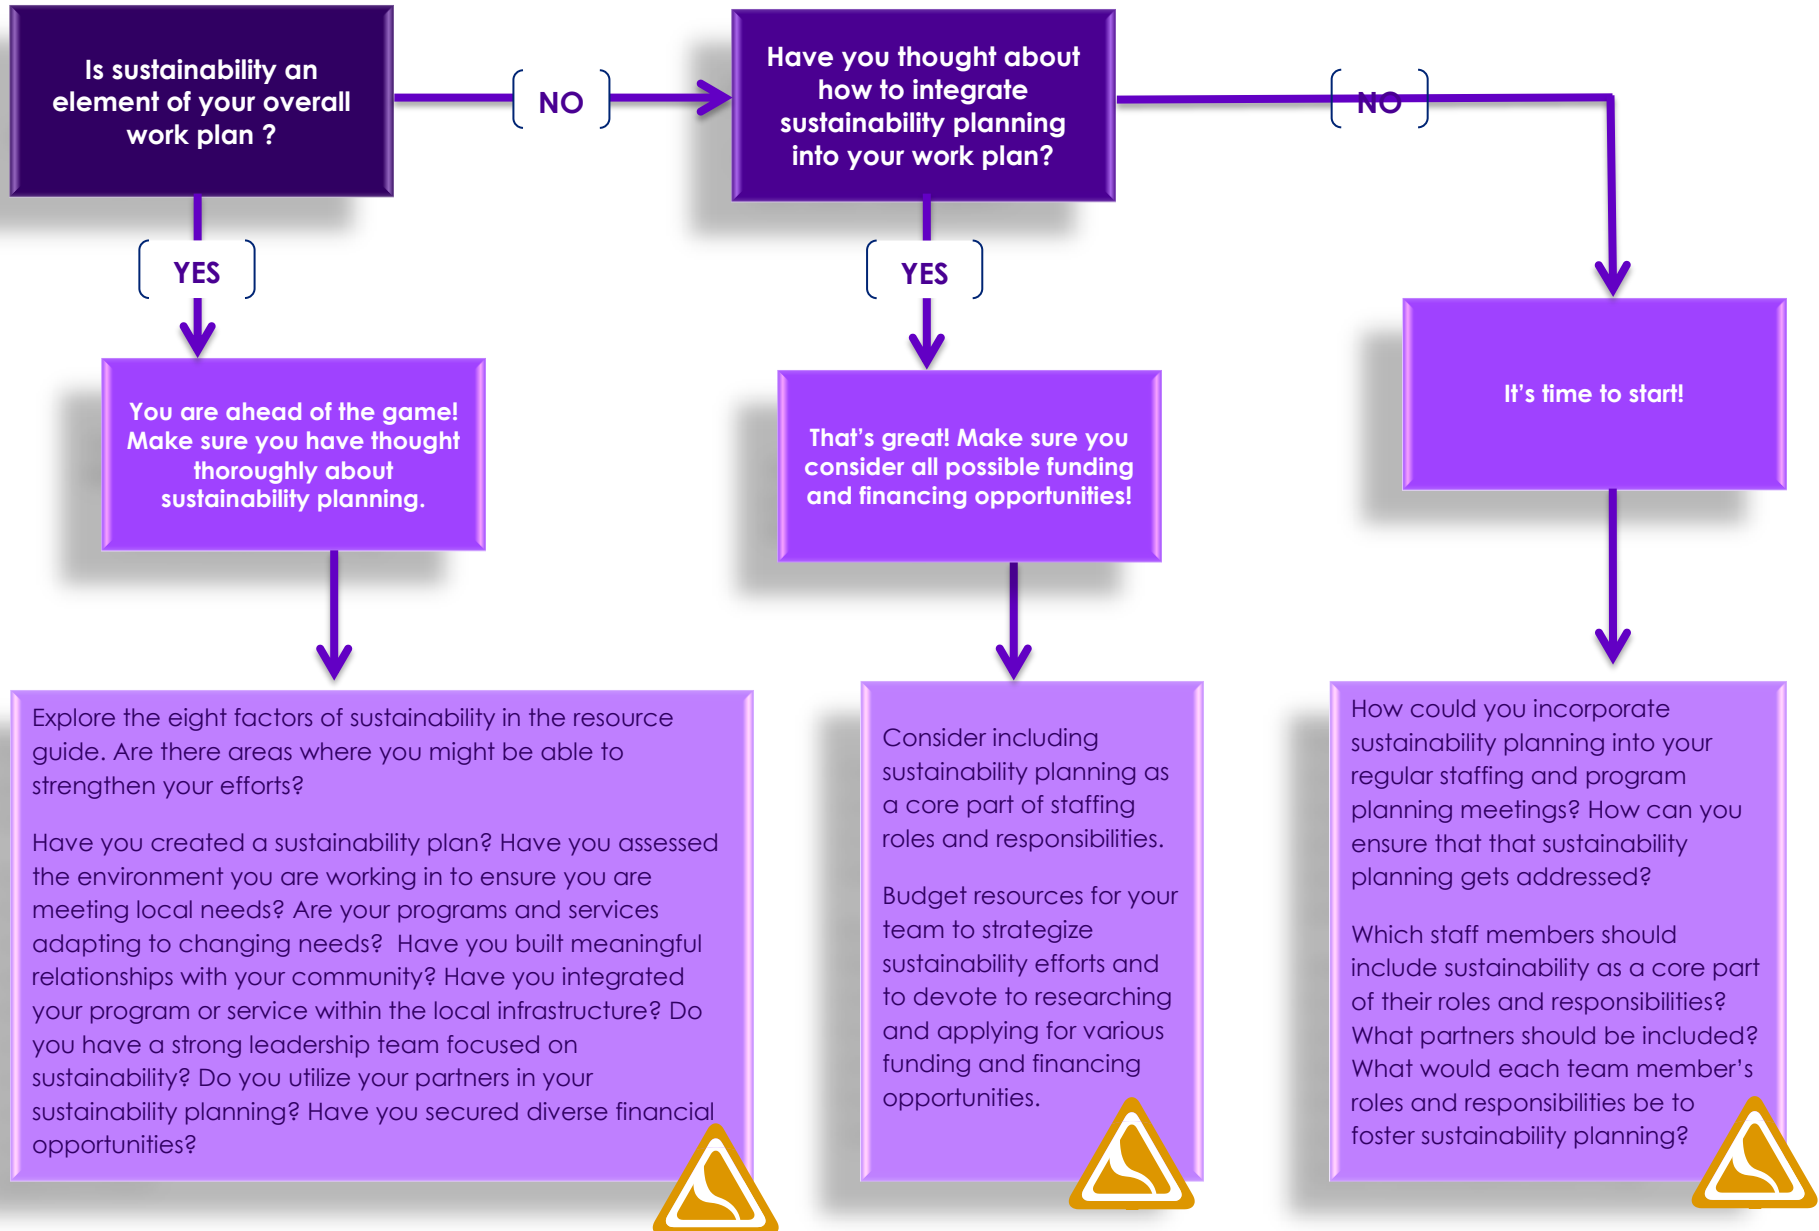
Is sustainability an element of your overall work plan ?

NO

Have you thought about how to integrate sustainability planning into your work plan?

NO

YES

YES

You are ahead of the game! Make sure you have thought thoroughly about sustainability planning.

That's great! Make sure you consider all possible funding and financing opportunities!

It's time to start!

Explore the eight factors of sustainability in the resource guide. Are there areas where you might be able to strengthen your efforts?

Have you created a sustainability plan? Have you assessed the environment you are working in to ensure you are meeting local needs? Are your programs and services adapting to changing needs? Have you built meaningful relationships with your community? Have you integrated your program or service within the local infrastructure? Do you have a strong leadership team focused on sustainability? Do you utilize your partners in your sustainability planning? Have you secured diverse financial opportunities?

Consider including sustainability planning as a core part of staffing roles and responsibilities.

Budget resources for your team to strategize sustainability efforts and to devote to researching and applying for various funding and financing opportunities.

How could you incorporate sustainability planning into your regular staffing and program planning meetings? How can you ensure that that sustainability planning gets addressed?

Which staff members should include sustainability as a core part of their roles and responsibilities? What partners should be included? What would each team member's roles and responsibilities be to foster sustainability planning?